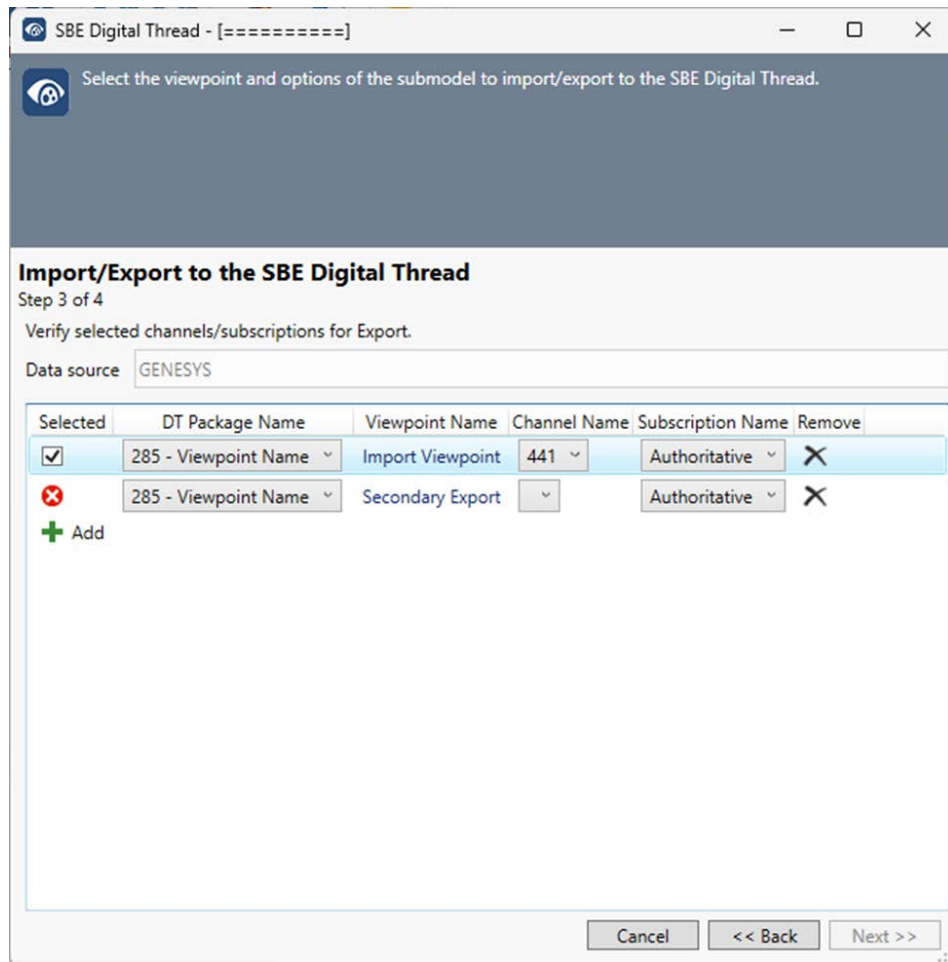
SBE Digital Thread - [==========]

Select the viewpoint and options of the submodel to import/export to the SBE Digital Thread.

Import/Export to the SBE Digital Thread
Step 3 of 4

Verify selected channels/subscriptions for Export.

Data source GENESYS

| Selected | DT Package Name | Viewpoint Name | Channel Name | Subscription Name | Remove |
|---|---|---|---|---|---|
| ☑ | 285 - Viewpoint Name | Import Viewpoint | 441 | Authoritative | ✕ |
|  | 285 - Viewpoint Name | Secondary Export |  | Authoritative | ✕ |

Add

Cancel << Back Next >>